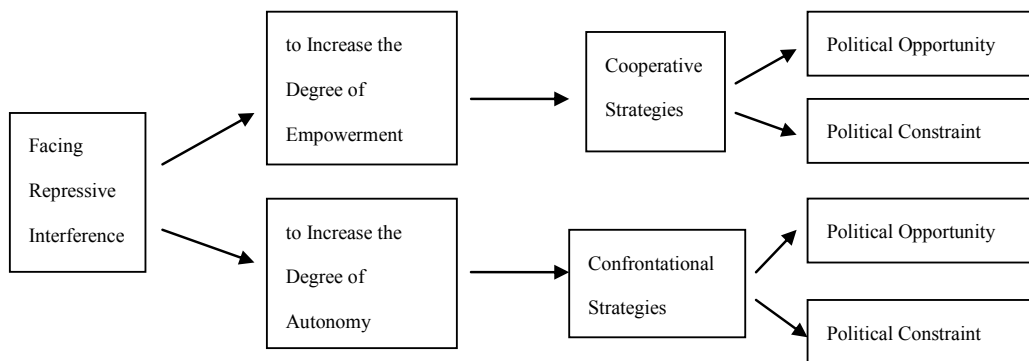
Facing Repressive Interference

to Increase the Degree of Empowerment

Cooperative Strategies

Political Opportunity

Political Constraint

to Increase the Degree of Autonomy

Confrontational Strategies

Political Opportunity

Political Constraint